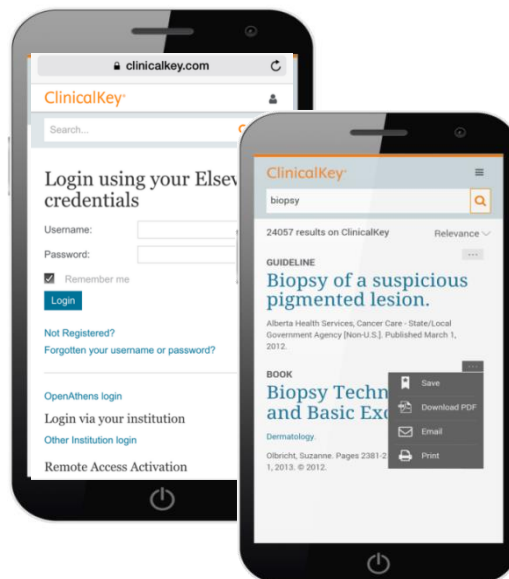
clinicalkey.com

ClinicalKey

Search...

Login using your Elsev credentials

Username:

Password:

Remember me

Login

Not Registered?

Forgotten your username or password?

OpenAthens login

Login via your institution

Other Institution login

Remote Access Activation

ClinicalKey

biopsy

24057 results on ClinicalKey

Relevance

GUIDELINE

Biopsy of a suspicious pigmented lesion.

Alberta Health Services, Cancer Care - State/Local Government Agency [Non-U.S.]. Published March 1, 2012.

BOOK

Biopsy Techn and Basic Exc

Dermatology.

Olbricht, Suzanne. Pages 2381-2 1, 2013. © 2012.

Save

Download PDF

Email

Print